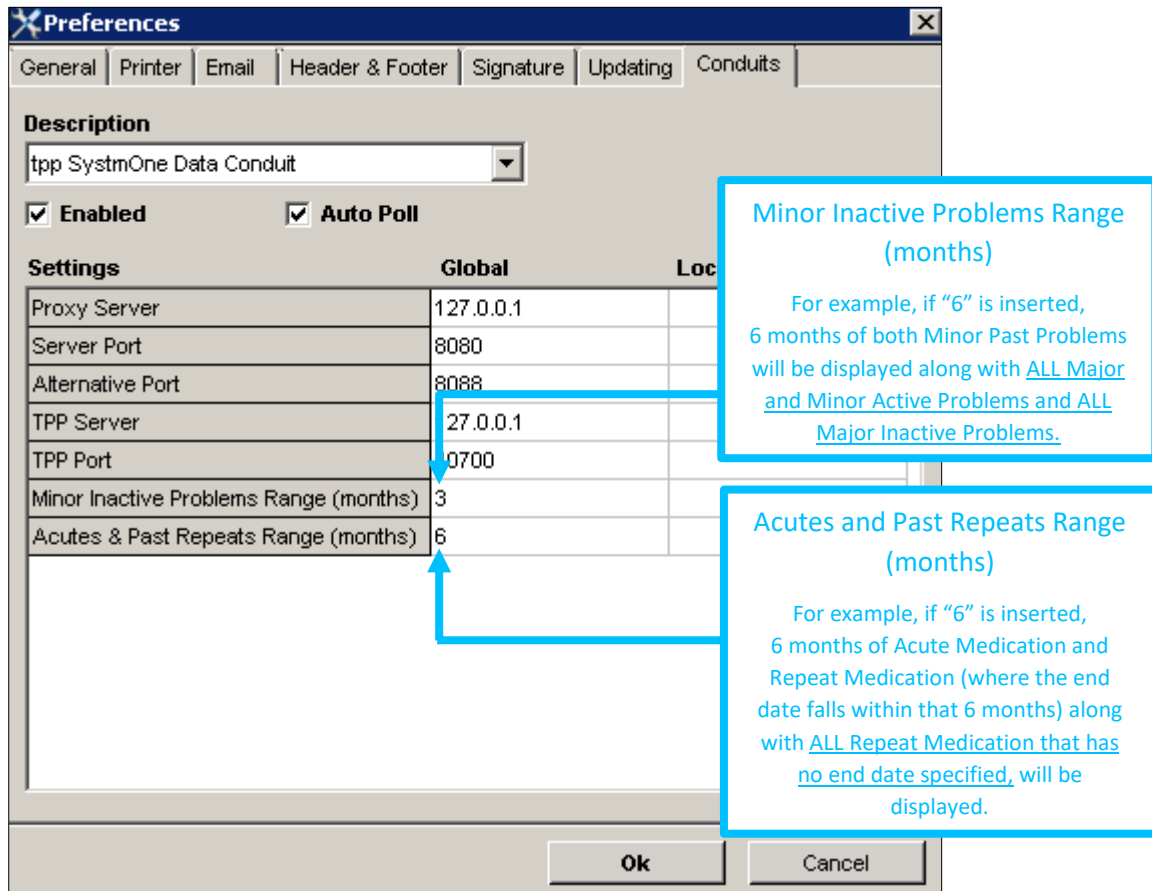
Preferences

General | Printer | Email | Header & Footer | Signature | Updating | Conduits

Description

tpp SystmOne Data Conduit

☑ Enabled ☑ Auto Poll

| Settings | Global | Loc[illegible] |
|---|---|---|
| Proxy Server | 127.0.0.1 | |
| Server Port | 8080 | |
| Alternative Port | 8088 | |
| TPP Server | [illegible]27.0.0.1 | |
| TPP Port | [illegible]0700 | |
| Minor Inactive Problems Range (months) | 3 | |
| Acutes & Past Repeats Range (months) | 6 | |

Minor Inactive Problems Range (months)

For example, if "6" is inserted, 6 months of both Minor Past Problems will be displayed along with ALL Major and Minor Active Problems and ALL Major Inactive Problems.

Acutes and Past Repeats Range (months)

For example, if "6" is inserted, 6 months of Acute Medication and Repeat Medication (where the end date falls within that 6 months) along with ALL Repeat Medication that has no end date specified, will be displayed.

Ok

Cancel